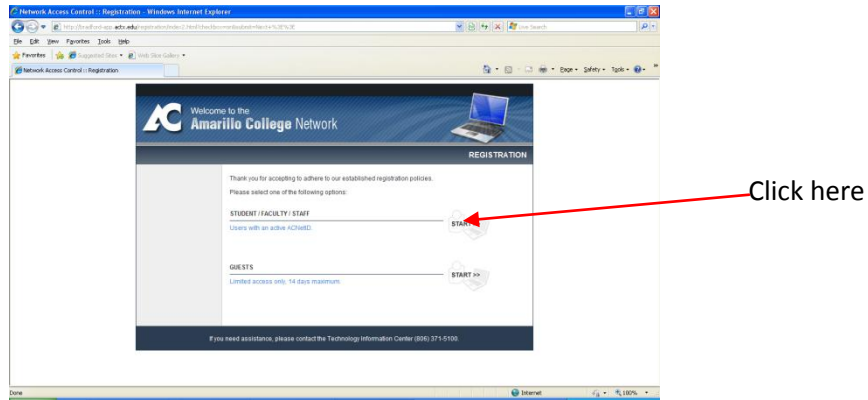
Network Access Control :: Registration - Windows Internet Explorer

http://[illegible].actx.edu/registration/index2.html?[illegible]

Live Search

File Edit View Favorites Tools Help

Favorites | Suggested Sites ▾ Web Slice Gallery ▾

Network Access Control :: Registration

Page ▾ Safety ▾ Tools ▾

Welcome to the
Amarillo College Network

REGISTRATION

Thank you for accepting to adhere to our established registration policies.

Please select one of the following options:

STUDENT / FACULTY / STAFF

Users with an active ACNetID.

START

GUESTS

Limited access only, 14 days maximum.

START >>

If you need assistance, please contact the Technology Information Center (806) 371-5100.

Click here

Done

Internet

100%